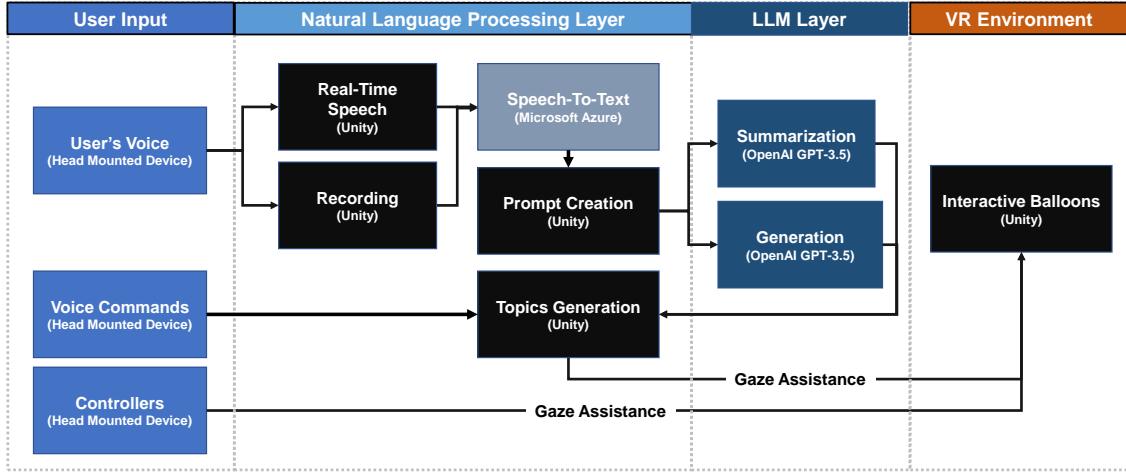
User Input

Natural Language Processing Layer

LLM Layer

VR Environment

User's Voice
(Head Mounted Device)

Real-Time Speech
(Unity)

Recording
(Unity)

Speech-To-Text
(Microsoft Azure)

Prompt Creation
(Unity)

Summarization
(OpenAI GPT-3.5)

Generation
(OpenAI GPT-3.5)

Interactive Balloons
(Unity)

Voice Commands
(Head Mounted Device)

Topics Generation
(Unity)

Controllers
(Head Mounted Device)

Gaze Assistance

Gaze Assistance